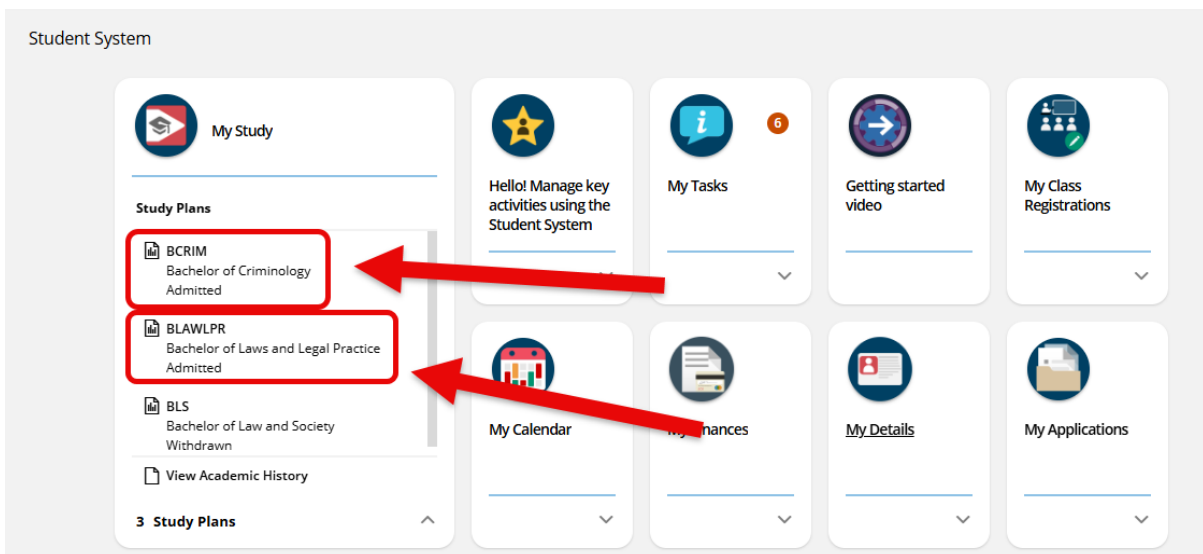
Student System

My Study

Study Plans

BCRIM
Bachelor of Criminology
Admitted

BLAWLPR
Bachelor of Laws and Legal Practice
Admitted

BLS
Bachelor of Law and Society
Withdrawn

View Academic History

3 Study Plans

Hello! Manage key activities using the Student System

My Tasks

6

Getting started video

My Class Registrations

My Calendar

My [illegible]nances

My Details

My Applications